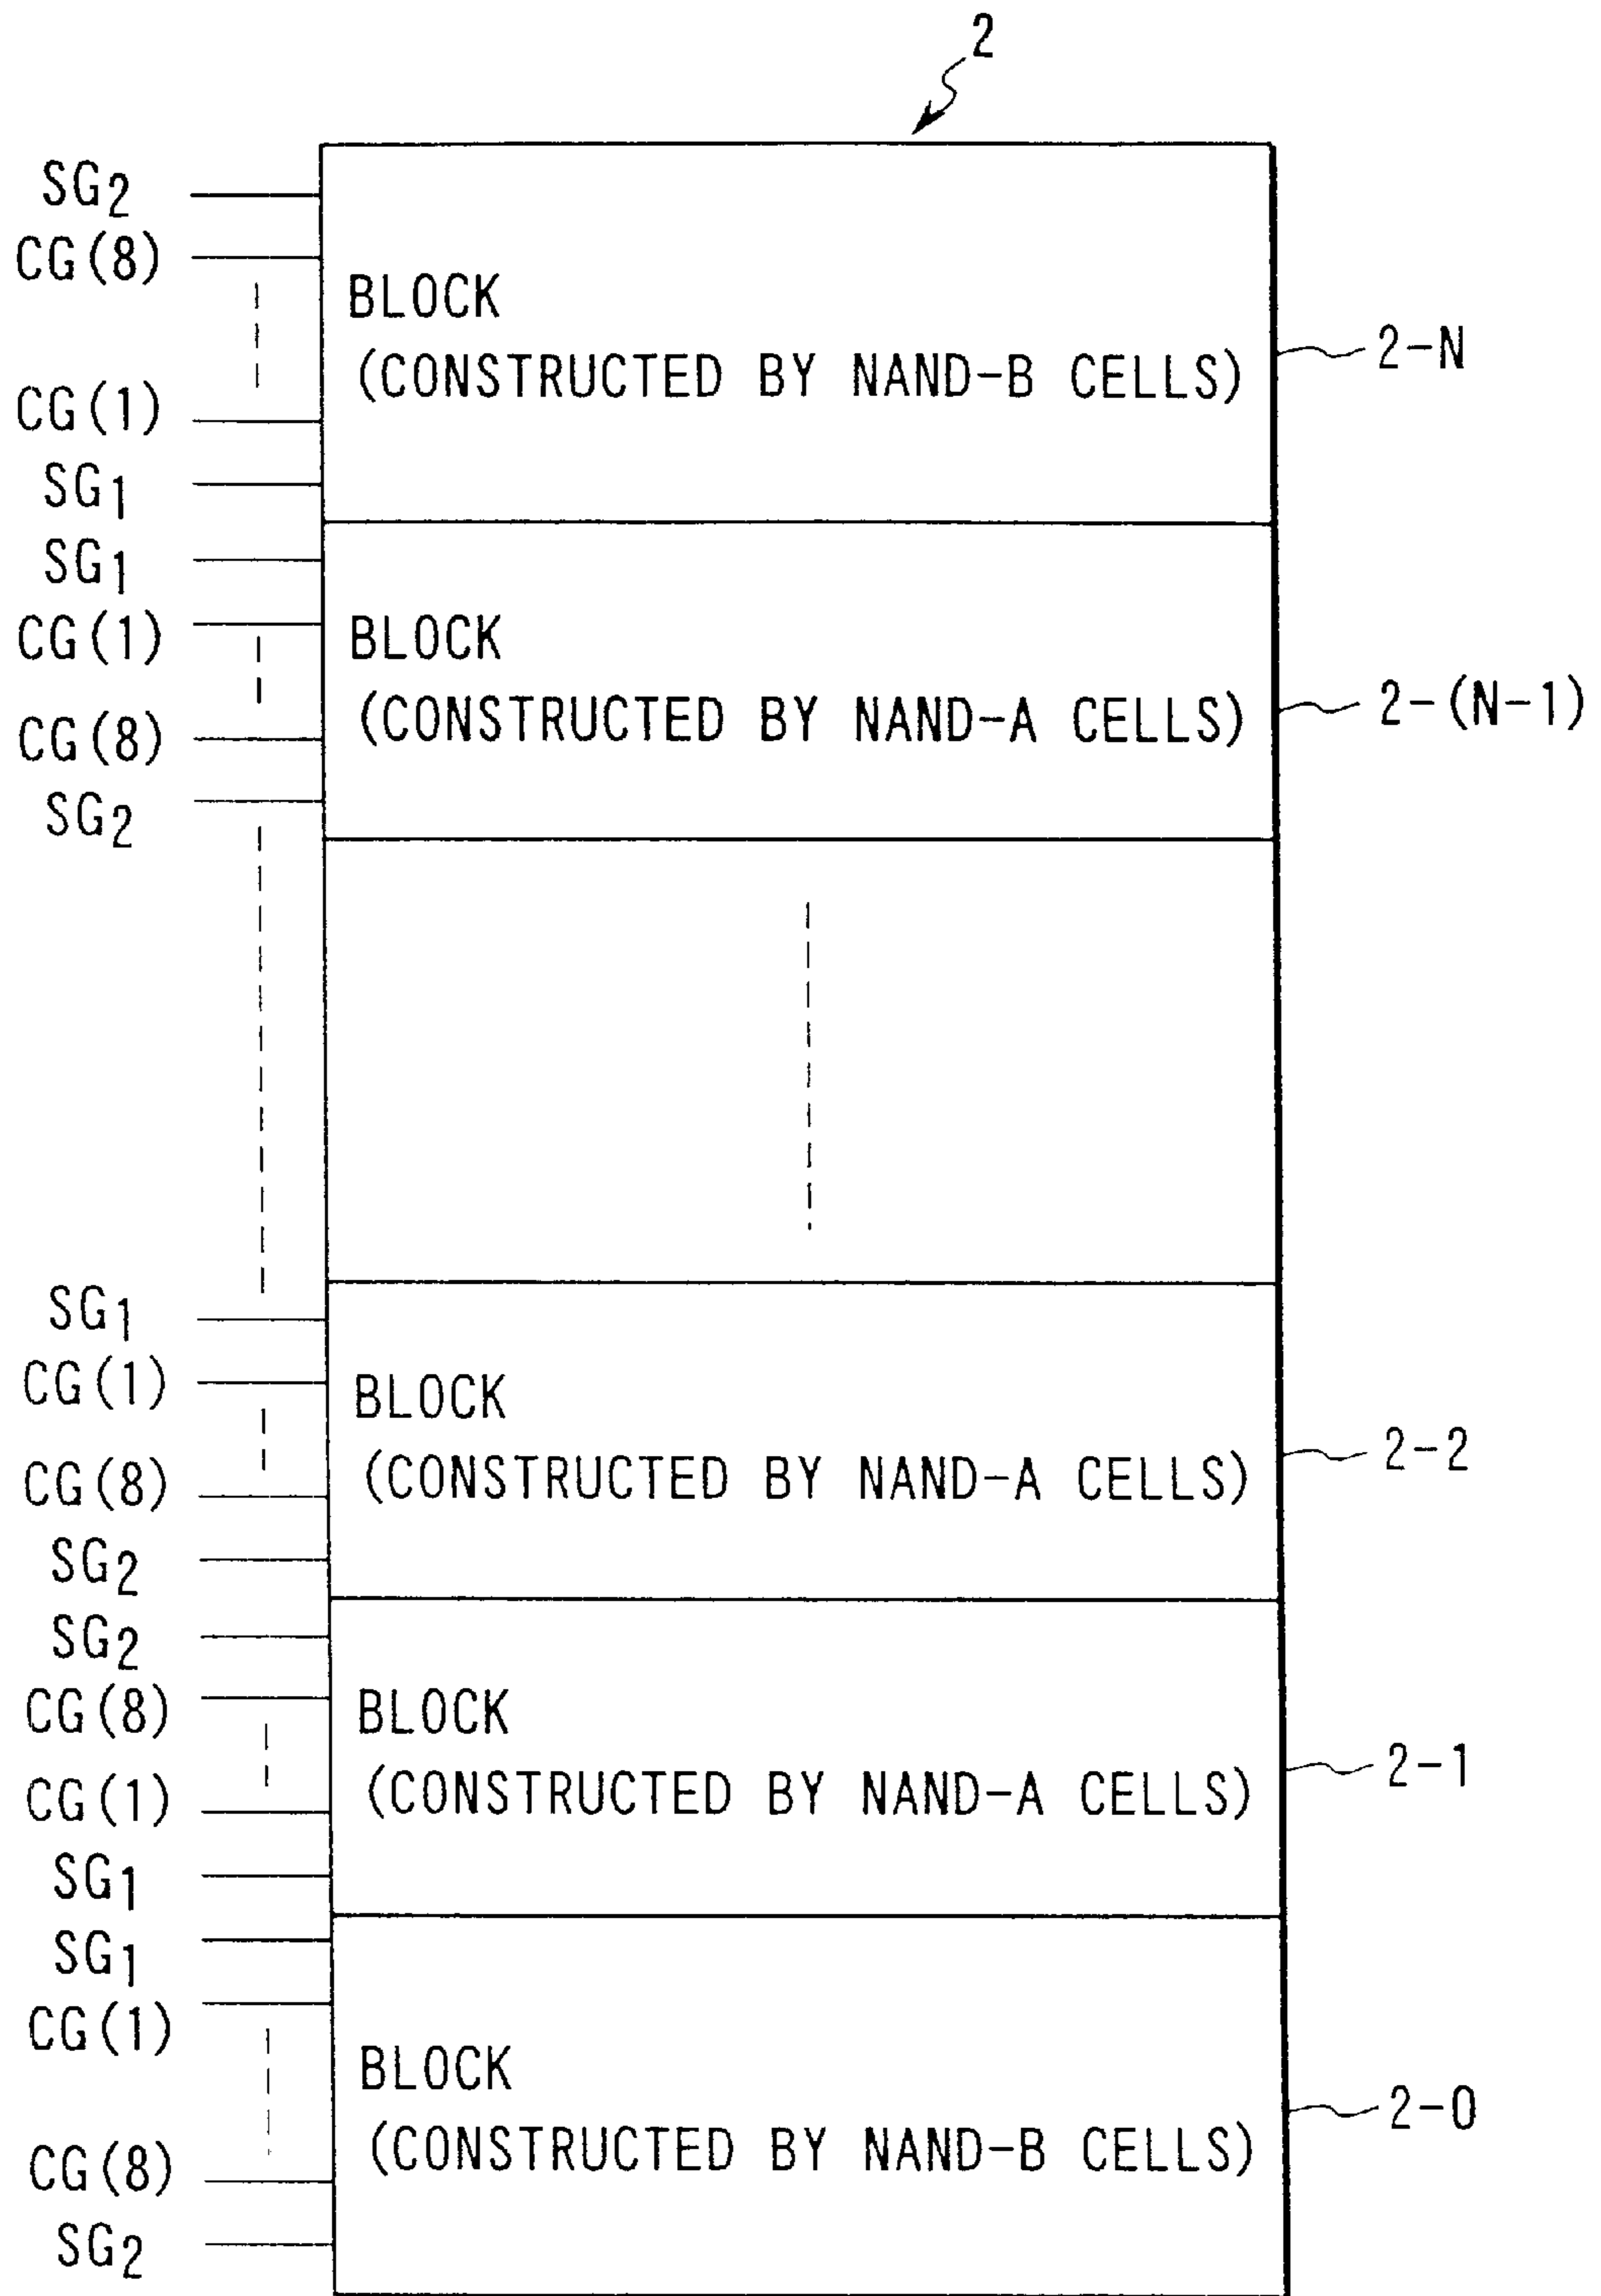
2

$SG_2$
CG(8)
CG(1)
$SG_1$

BLOCK
(CONSTRUCTED BY NAND-B CELLS)

2-N

$SG_1$
CG(1)
CG(8)
$SG_2$

BLOCK
(CONSTRUCTED BY NAND-A CELLS)

2-(N-1)

$SG_1$
CG(1)
CG(8)
$SG_2$

BLOCK
(CONSTRUCTED BY NAND-A CELLS)

2-2

$SG_2$
CG(8)
CG(1)
$SG_1$

BLOCK
(CONSTRUCTED BY NAND-A CELLS)

2-1

$SG_1$
CG(1)
CG(8)
$SG_2$

BLOCK
(CONSTRUCTED BY NAND-B CELLS)

2-0